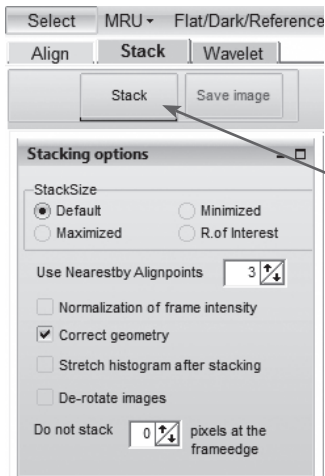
Select MRU▾ Flat/Dark/Reference

Align | Stack | Wavelet

Stack | Save image

Stacking options

StackSize
Default
Minimized
Maximized
R.of Interest

Use Nearestby Alignpoints 3

Normalization of frame intensity

Correct geometry

Stretch histogram after stacking

De-rotate images

Do not stack 0 pixels at the frameedge